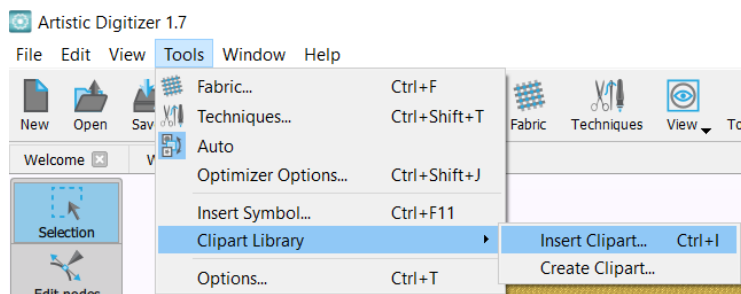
Artistic Digitizer 1.7

File Edit View Tools Window Help

New Open Sav

Fabric Techniques View To

Welcome W

Selection

Edit nodes

Fabric... Ctrl+F
Techniques... Ctrl+Shift+T
Auto
Optimizer Options... Ctrl+Shift+J
Insert Symbol... Ctrl+F11
Clipart Library
Options... Ctrl+T

Insert Clipart... Ctrl+I
Create Clipart...